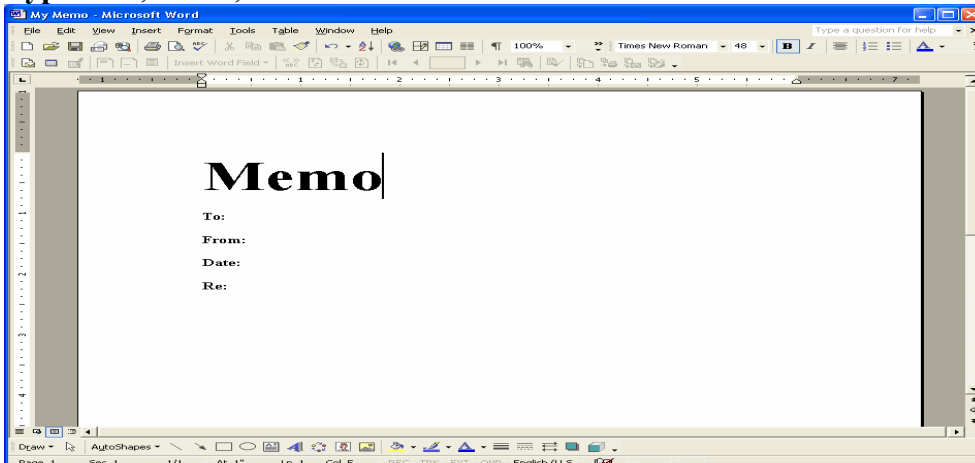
My Memo - Microsoft Word

File Edit View Insert Format Tools Table Window Help

Type a question for help

100%

Times New Roman 48

Insert Word Field

Memo

To:

From:

Date:

Re:

Draw AutoShapes

Page 1 Sec 1 1/1 At 1" Ln 1 Col 5 REC TRK EXT OVR English (U.S.